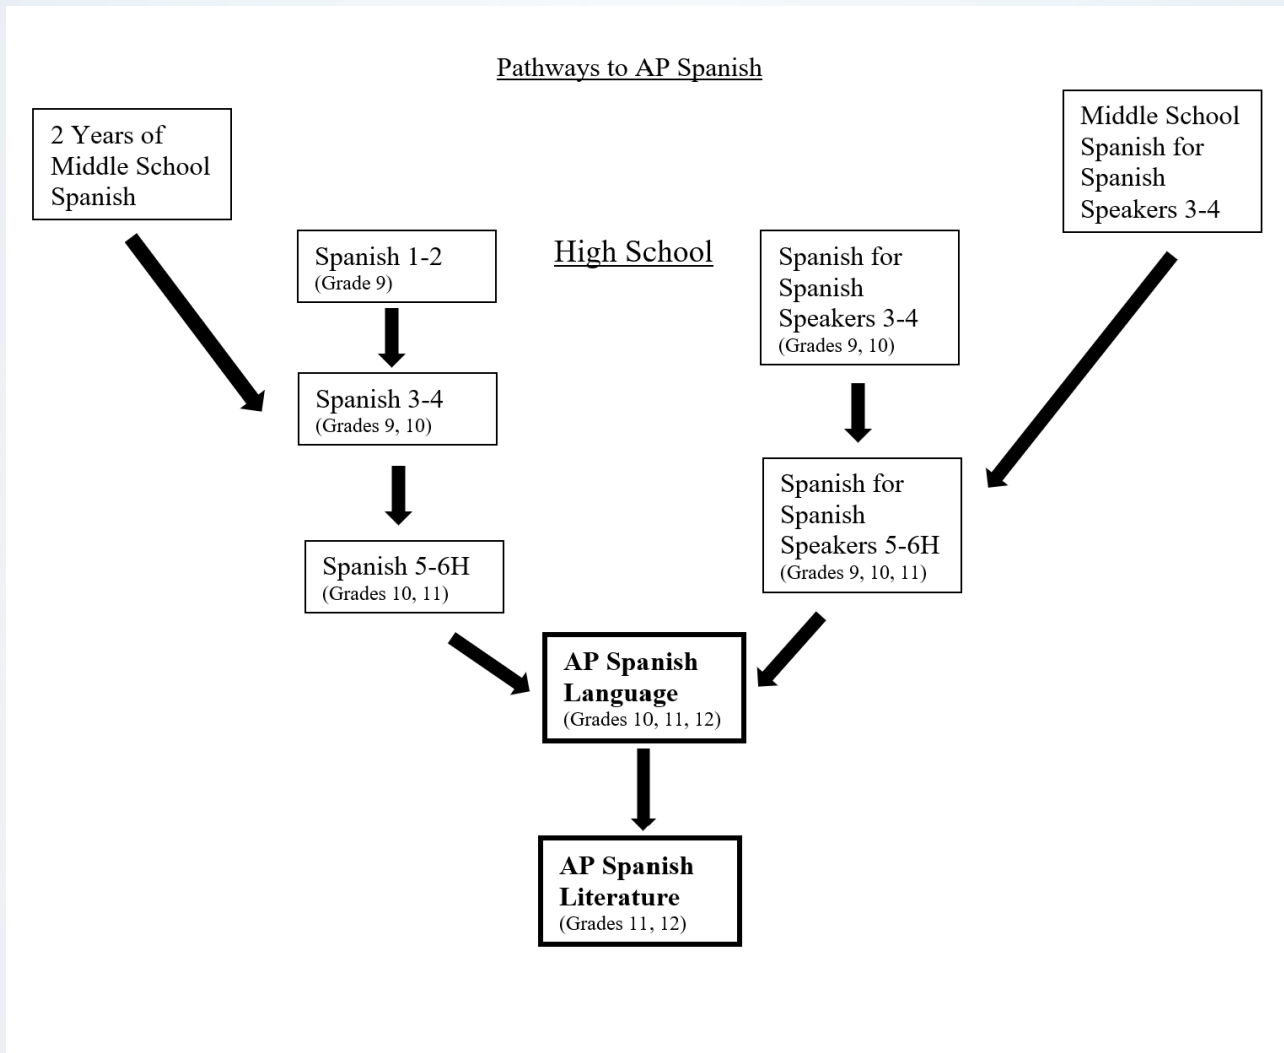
Pathways to AP Spanish

2 Years of Middle School Spanish

Middle School Spanish for Spanish Speakers 3-4

High School

Spanish 1-2
(Grade 9)

Spanish 3-4
(Grades 9, 10)

Spanish 5-6H
(Grades 10, 11)

Spanish for Spanish Speakers 3-4
(Grades 9, 10)

Spanish for Spanish Speakers 5-6H
(Grades 9, 10, 11)

**AP Spanish Language**
(Grades 10, 11, 12)

**AP Spanish Literature**
(Grades 11, 12)